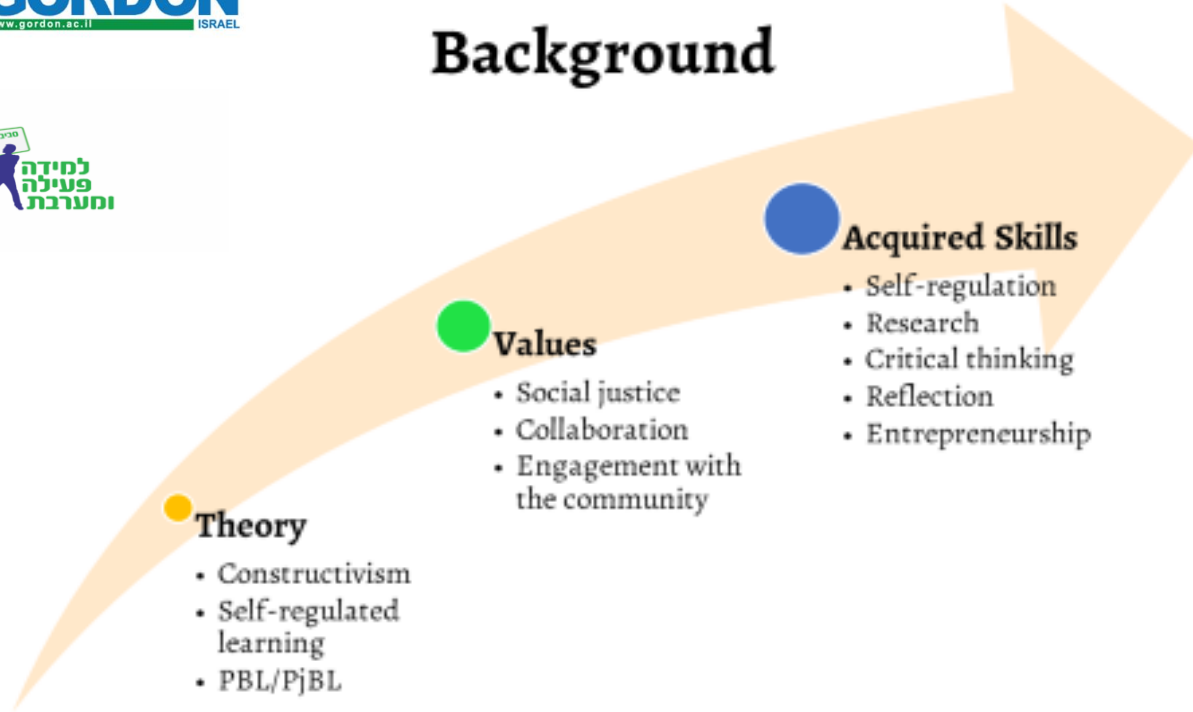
GORDON
www.gordon.ac.il
ISRAEL

Background

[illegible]
למידה
פעילה
ומערבת

Acquired Skills
• Self-regulation
• Research
• Critical thinking
• Reflection
• Entrepreneurship

Values
• Social justice
• Collaboration
• Engagement with the community

Theory
• Constructivism
• Self-regulated learning
• PBL/PjBL